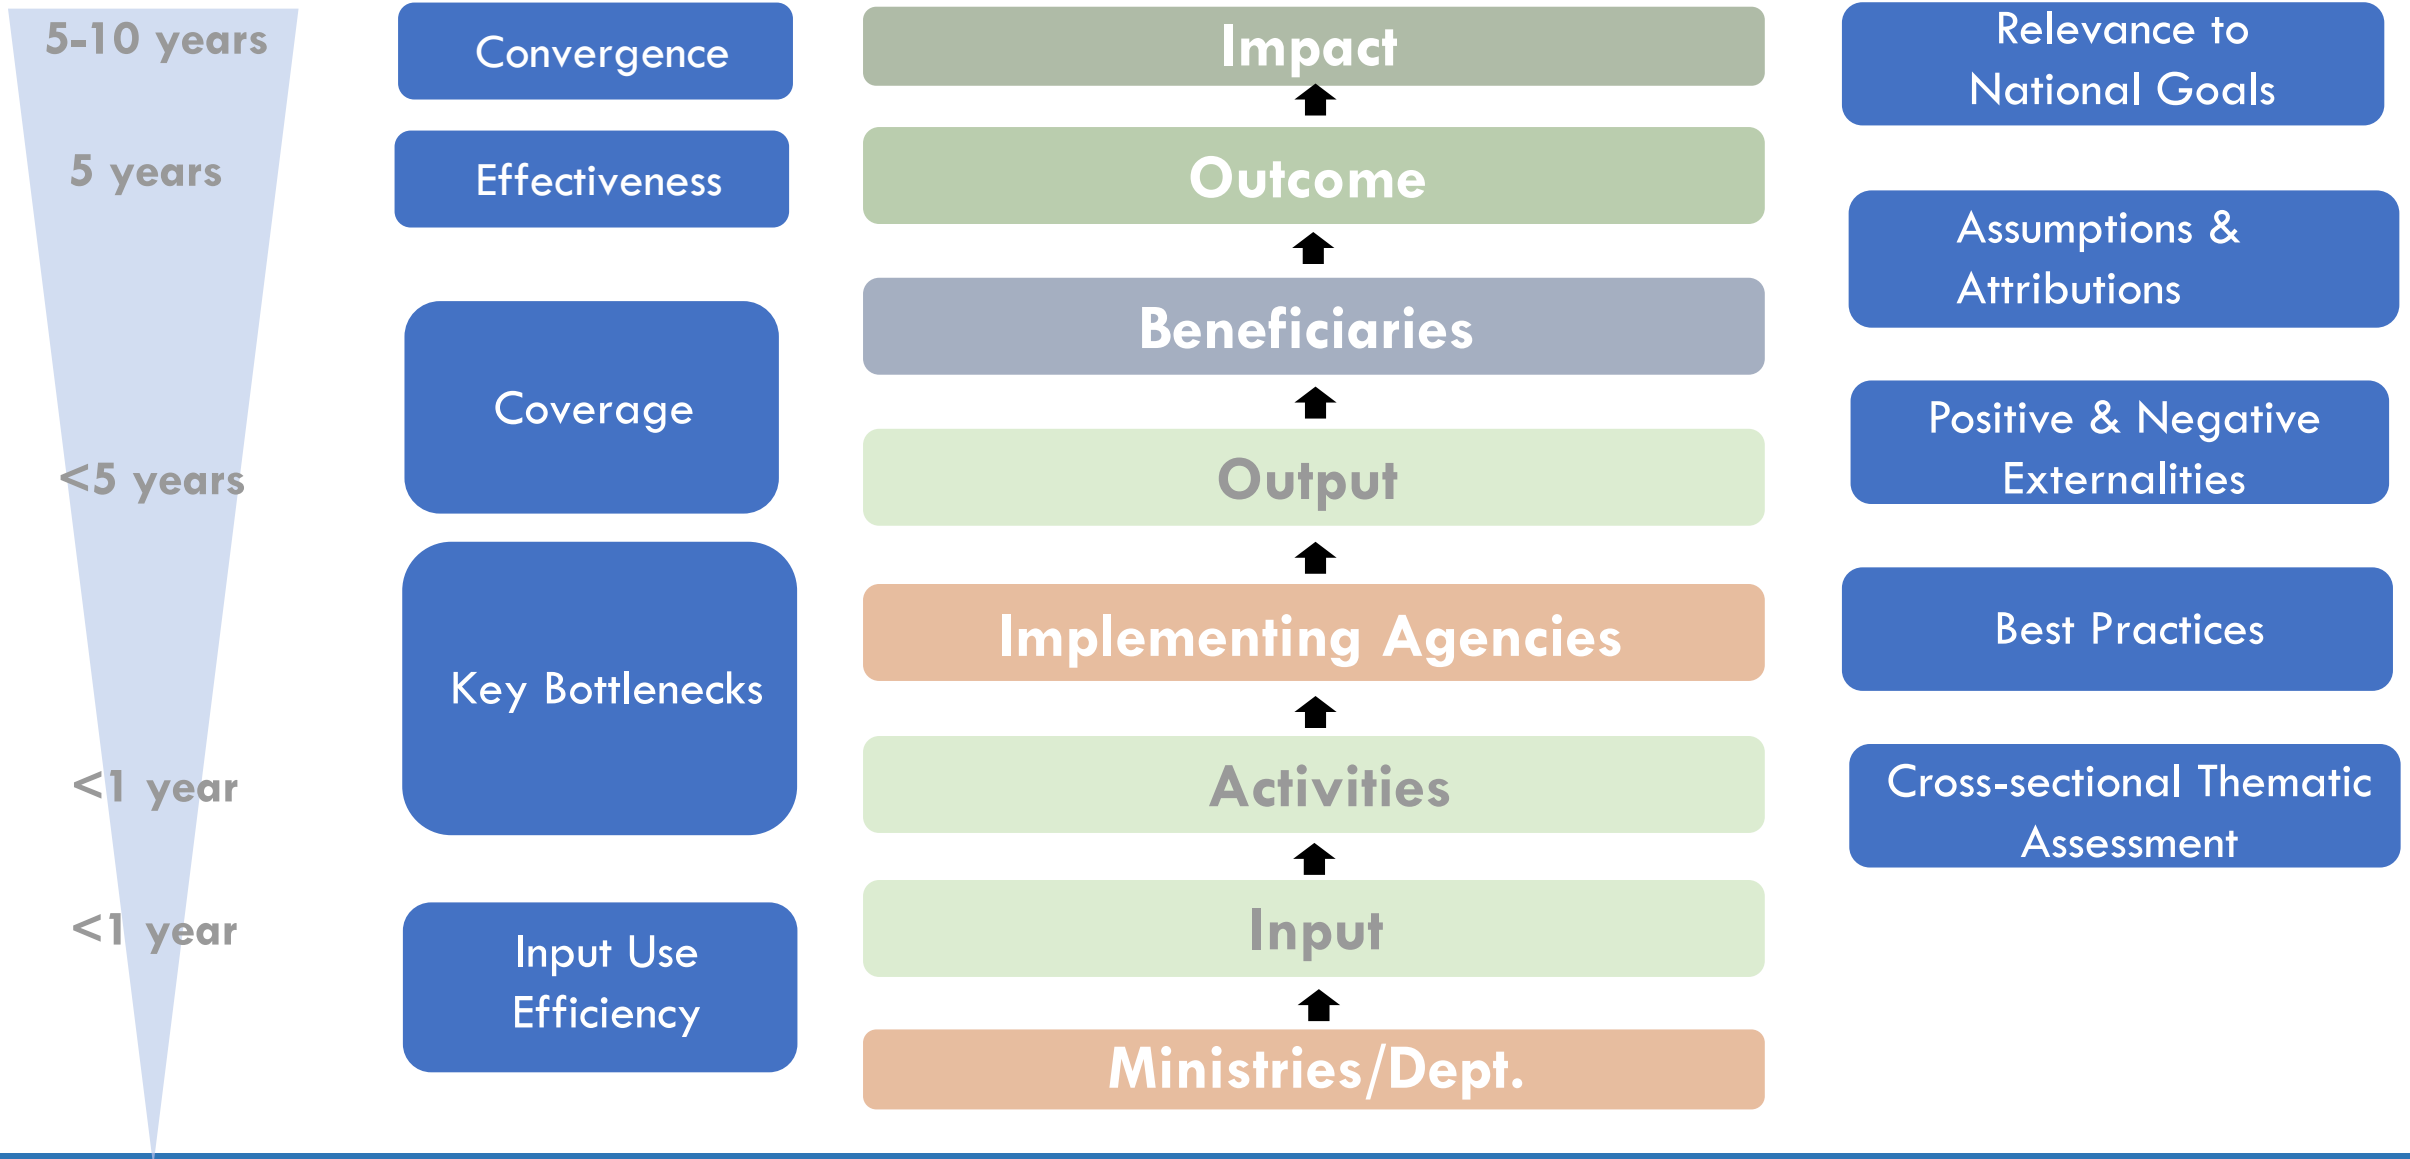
5-10 years

5 years

<5 years

<1 year

<1 year

Convergence

Effectiveness

Coverage

Key Bottlenecks

Input Use Efficiency

Impact

Outcome

Beneficiaries

Output

Implementing Agencies

Activities

Input

Ministries/Dept.

Relevance to National Goals

Assumptions & Attributions

Positive & Negative Externalities

Best Practices

Cross-sectional Thematic Assessment